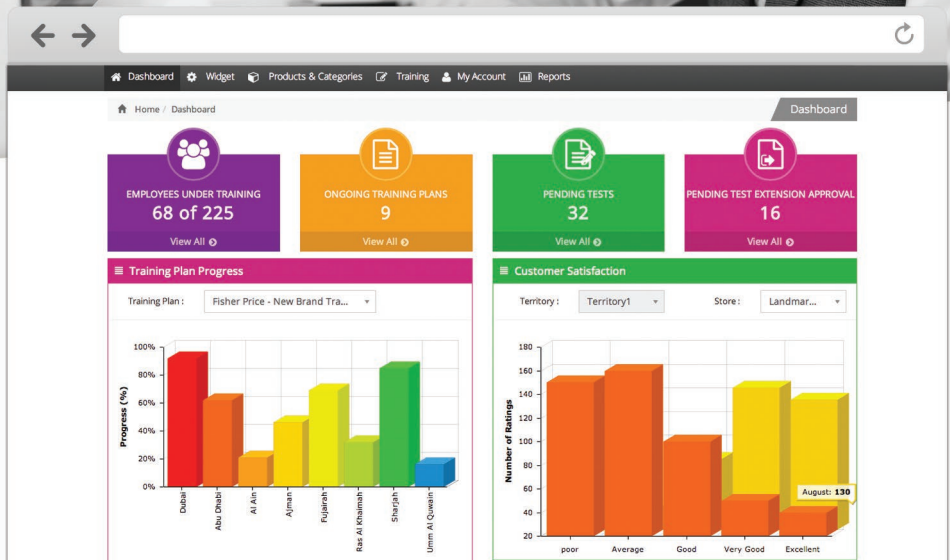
Dashboard Widget Products & Categories Training My Account Reports

Home / Dashboard

Dashboard

EMPLOYEES UNDER TRAINING
68 of 225
View All

ONGOING TRAINING PLANS
9
View All

PENDING TESTS
32
View All

PENDING TEST EXTENSION APPROVAL
16
View All

Training Plan Progress

Training Plan : Fisher Price - New Brand Tra...

100%
80%
60%
40%
20%
0%
Progress (%)
Dubai
Abu Dhabi
Al Ain
Ajman
Fujairah
Ras Al Khaimah
Sharjah
Umm Al Quwain

Customer Satisfaction

Territory : Territory1
Store : Landmar...

180
160
140
120
100
80
60
40
20
Number of Ratings
August: 130
poor
Average
Good
Very Good
Excellent